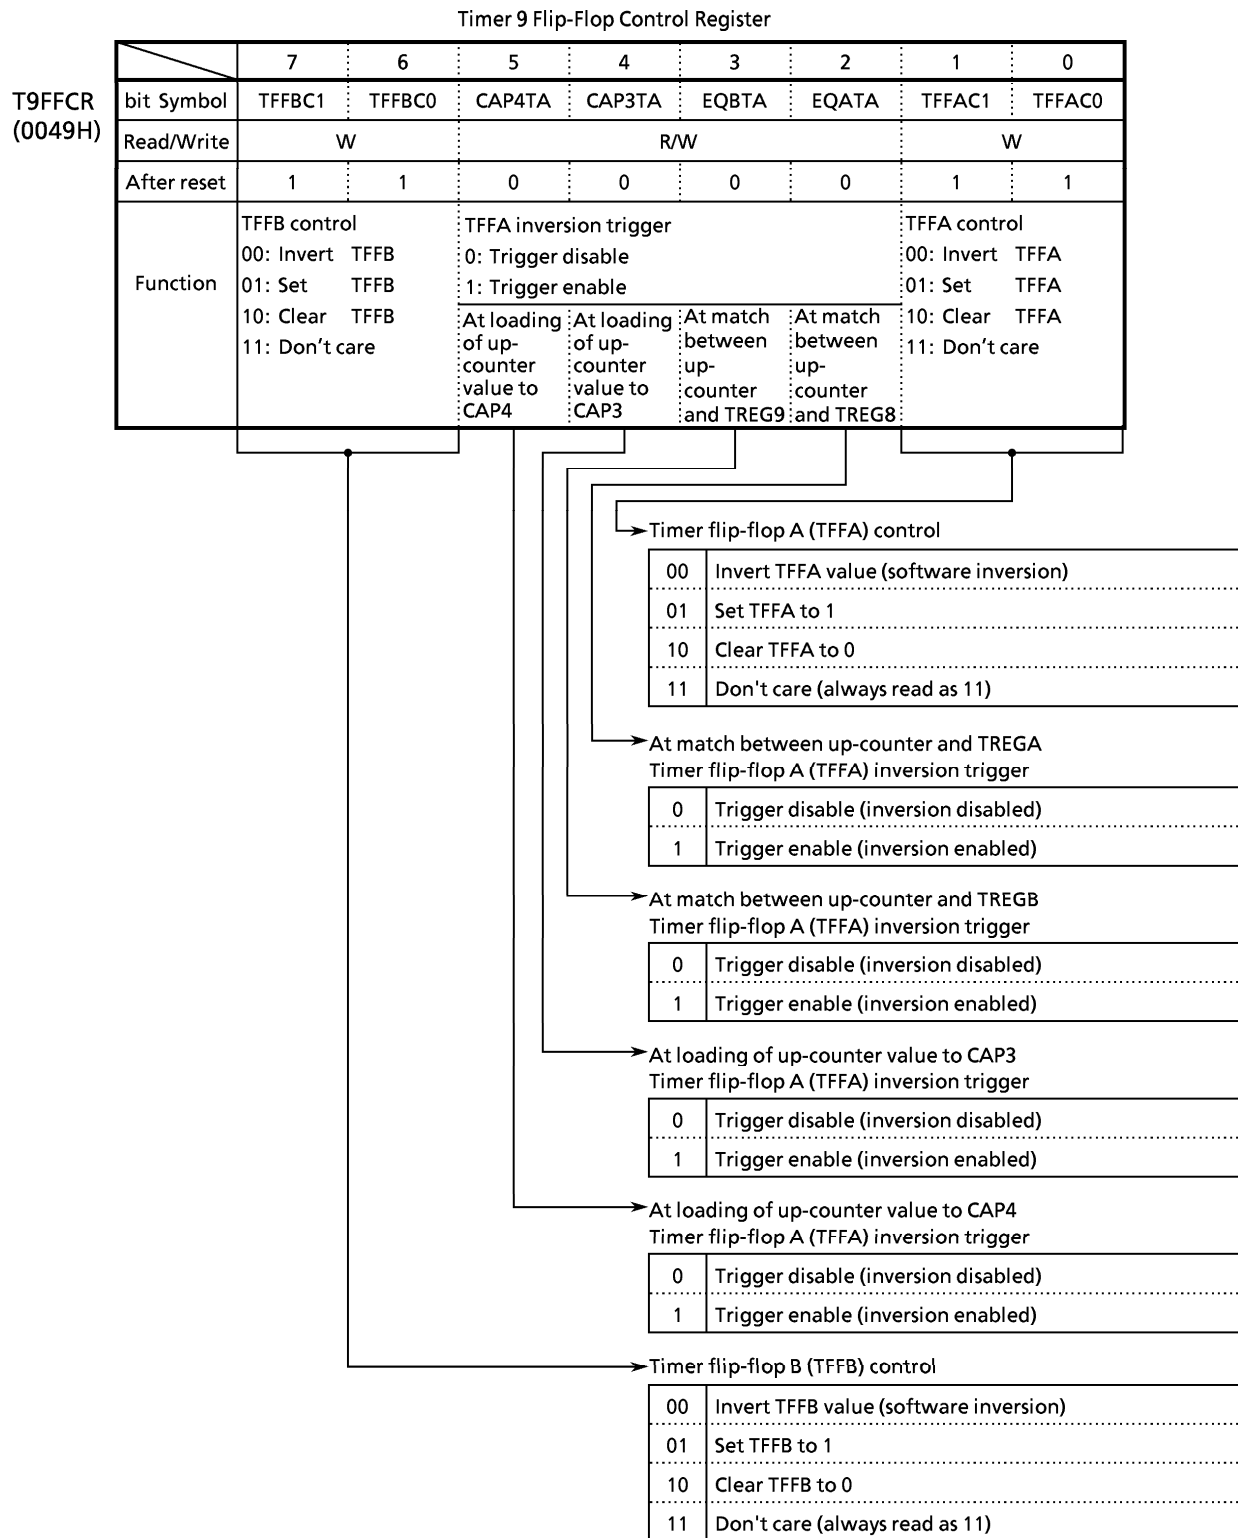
Timer 9 Flip-Flop Control Register

T9FFCR
(0049H)

| | 7 | 6 | 5 | 4 | 3 | 2 | 1 | 0 |
|---|---|---|---|---|---|---|---|---|
| bit Symbol | TFFBC1 | TFFBC0 | CAP4TA | CAP3TA | EQBTA | EQATA | TFFAC1 | TFFAC0 |
| Read/Write | W | | R/W | | | | W | |
| After reset | 1 | 1 | 0 | 0 | 0 | 0 | 1 | 1 |
| Function | TFFB control 00: Invert TFFB 01: Set TFFB 10: Clear TFFB 11: Don't care | | TFFA inversion trigger 0: Trigger disable 1: Trigger enable At loading of up-counter value to CAP4 | At loading of up-counter value to CAP3 | At match between up-counter and TREG9 | At match between up-counter and TREG8 | TFFA control 00: Invert TFFA 01: Set TFFA 10: Clear TFFA 11: Don't care | |

Timer flip-flop A (TFFA) control

| 00 | Invert TFFA value (software inversion) |
|---|---|
| 01 | Set TFFA to 1 |
| 10 | Clear TFFA to 0 |
| 11 | Don't care (always read as 11) |

At match between up-counter and TREGA
Timer flip-flop A (TFFA) inversion trigger

| 0 | Trigger disable (inversion disabled) |
|---|---|
| 1 | Trigger enable (inversion enabled) |

At match between up-counter and TREGB
Timer flip-flop A (TFFA) inversion trigger

| 0 | Trigger disable (inversion disabled) |
|---|---|
| 1 | Trigger enable (inversion enabled) |

At loading of up-counter value to CAP3
Timer flip-flop A (TFFA) inversion trigger

| 0 | Trigger disable (inversion disabled) |
|---|---|
| 1 | Trigger enable (inversion enabled) |

At loading of up-counter value to CAP4
Timer flip-flop A (TFFA) inversion trigger

| 0 | Trigger disable (inversion disabled) |
|---|---|
| 1 | Trigger enable (inversion enabled) |

Timer flip-flop B (TFFB) control

| 00 | Invert TFFB value (software inversion) |
|---|---|
| 01 | Set TFFB to 1 |
| 10 | Clear TFFB to 0 |
| 11 | Don't care (always read as 11) |